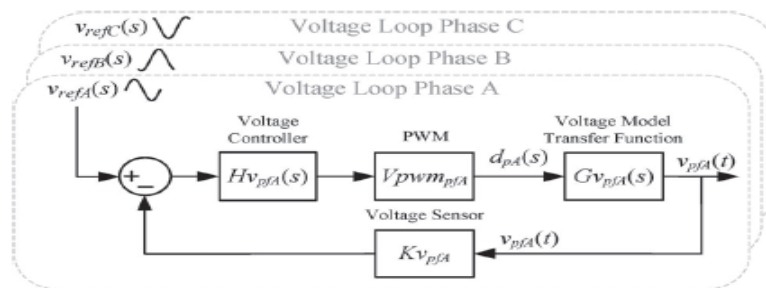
$v_{refC}(s)$ Voltage Loop Phase C

$v_{refB}(s)$ Voltage Loop Phase B

$v_{refA}(s)$ Voltage Loop Phase A

Voltage Controller

PWM

Voltage Model Transfer Function

+

−

$Hv_{pfA}(s)$

$Vpwm_{pfA}$

$d_{pA}(s)$

$Gv_{pfA}(s)$

$v_{pfA}(t)$

Voltage Sensor

$Kv_{pfA}$

$v_{pfA}(t)$